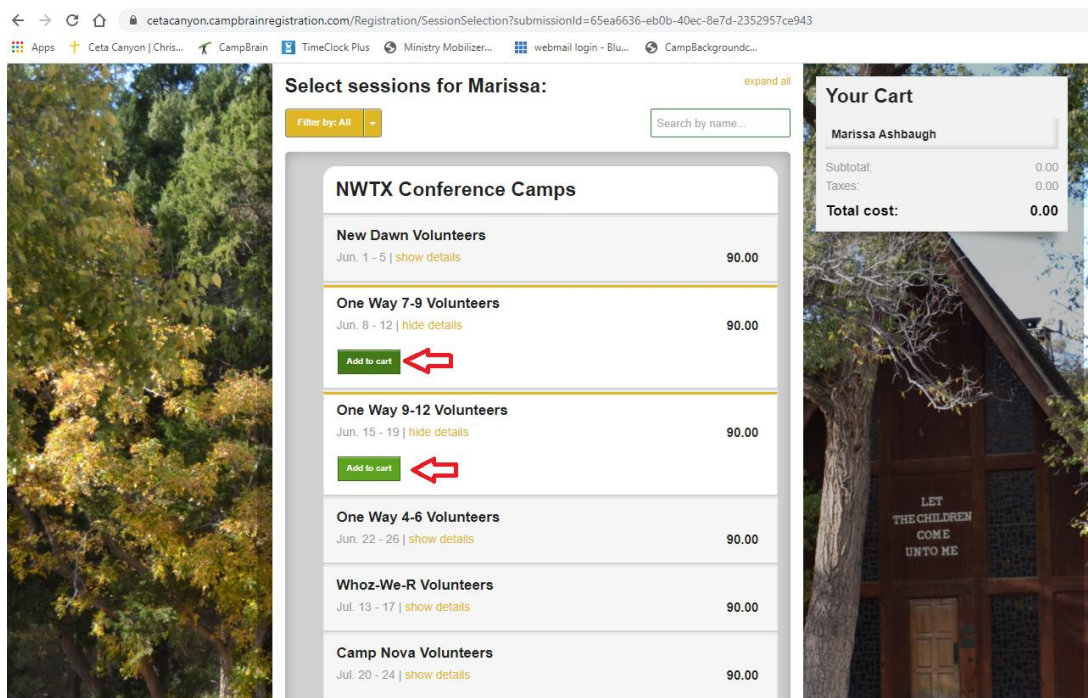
cetacanyon.campbrainregistration.com/Registration/SessionSelection?submissionId=65ea6636-eb0b-40ec-8e7d-2352957ce943

Apps Ceta Canyon | Chris... CampBrain TimeClock Plus Ministry Mobilizer... webmail login - Blu... CampBackgroundc...

Select sessions for Marissa:

expand all

Filter by: All

Search by name...

NWTX Conference Camps

New Dawn Volunteers
Jun. 1 - 5 | show details
90.00

One Way 7-9 Volunteers
Jun. 8 - 12 | hide details
90.00
Add to cart

One Way 9-12 Volunteers
Jun. 15 - 19 | hide details
90.00
Add to cart

One Way 4-6 Volunteers
Jun. 22 - 26 | show details
90.00

Whoz-We-R Volunteers
Jul. 13 - 17 | show details
90.00

Camp Nova Volunteers
Jul. 20 - 24 | show details
90.00

Your Cart

Marissa Ashbaugh

Subtotal: 0.00
Taxes: 0.00
Total cost: 0.00

LET
THE CHILDREN
COME
UNTO ME